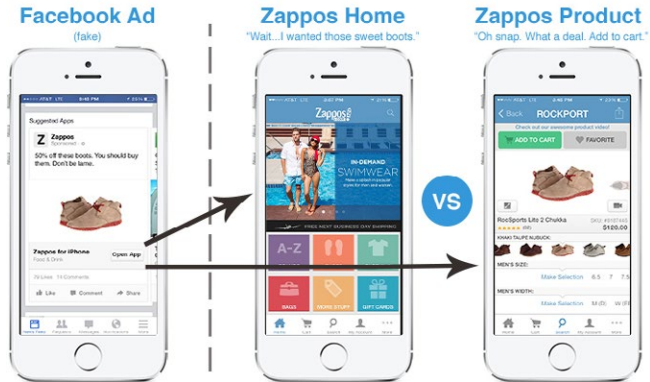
Facebook Ad
(fake)

Zappos Home
"Wait...I wanted those sweet boots."

Zappos Product
"Oh snap. What a deal. Add to cart."

AT&T LTE 6:40 PM

Suggested Apps

Zappos
Sponsored

50% off these boots. You should buy them. Don't be lame.

Zappos for iPhone
Food & Drink

Open App

Like Comment Share

News Feed Requests Messages Notifications More

Zappos

IN-DEMAND
SWIMWEAR

FREE NEXT BUSINESS DAY SHIPPING

A-Z

BAGS MORE STUFF GIFT CARDS

Home Cart Search My Account More

VS

Back ROCKPORT

Check out our awesome product video!

ADD TO CART

FAVORITE

RocSports Lite 2 Chukka
$120.00

MEN'S SIZE:
Make Selection 6.5 7 7.5

MEN'S WIDTH:
Make Selection M (D) W (E)

Home Cart Search My Account More